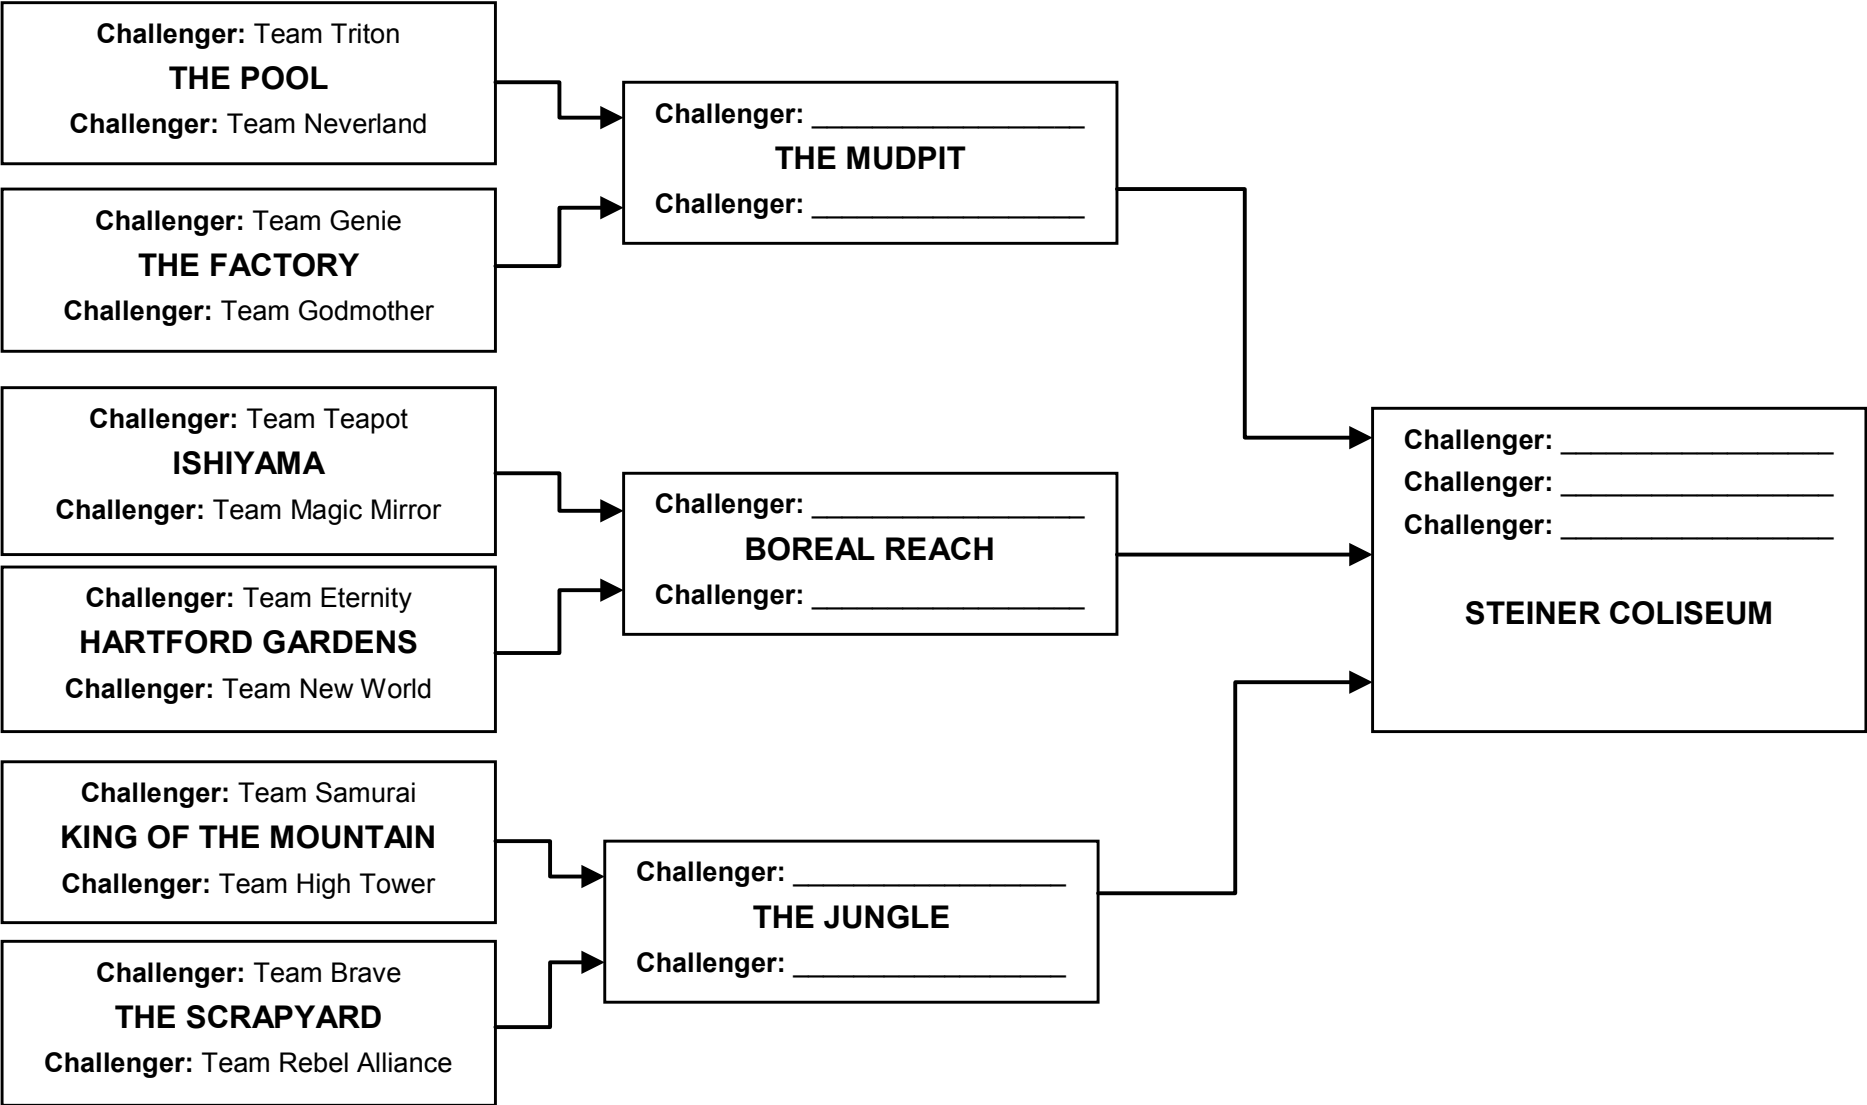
**Challenger:** Team Triton
**THE POOL**
**Challenger:** Team Neverland

**Challenger:** Team Genie
**THE FACTORY**
**Challenger:** Team Godmother

**Challenger:** Team Teapot
**ISHIYAMA**
**Challenger:** Team Magic Mirror

**Challenger:** Team Eternity
**HARTFORD GARDENS**
**Challenger:** Team New World

**Challenger:** Team Samurai
**KING OF THE MOUNTAIN**
**Challenger:** Team High Tower

**Challenger:** Team Brave
**THE SCRAPYARD**
**Challenger:** Team Rebel Alliance

**Challenger:** ________________
**THE MUDPIT**
**Challenger:** ________________

**Challenger:** ________________
**BOREAL REACH**
**Challenger:** ________________

**Challenger:** ________________
**THE JUNGLE**
**Challenger:** ________________

**Challenger:** ________________
**Challenger:** ________________
**Challenger:** ________________
**STEINER COLISEUM**